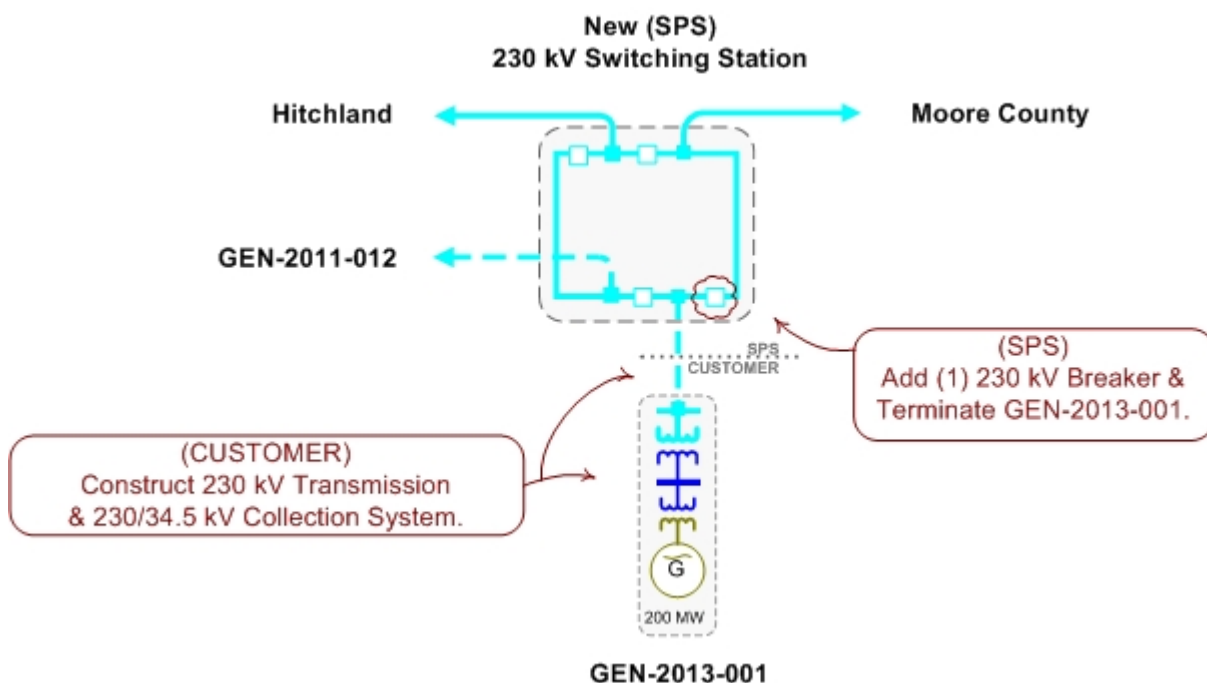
New (SPS)
230 kV Switching Station

Hitchland

Moore County

GEN-2011-012

SPS
CUSTOMER

(SPS)
Add (1) 230 kV Breaker & Terminate GEN-2013-001.

(CUSTOMER)
Construct 230 kV Transmission & 230/34.5 kV Collection System.

G

200 MW

GEN-2013-001